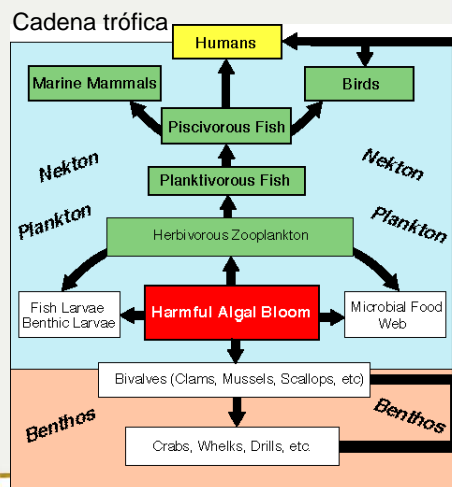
Cadena trófica

Humans

Marine Mammals

Birds

Piscivorous Fish

Nekton

Nekton

Planktivorous Fish

Plankton

Plankton

Herbivorous Zooplankton

Fish Larvae
Benthic Larvae

Harmful Algal Bloom

Microbial Food
Web

Bivalves (Clams, Mussels, Scallops, etc)

Benthos

Benthos

Crabs, Whelks, Drills, etc.